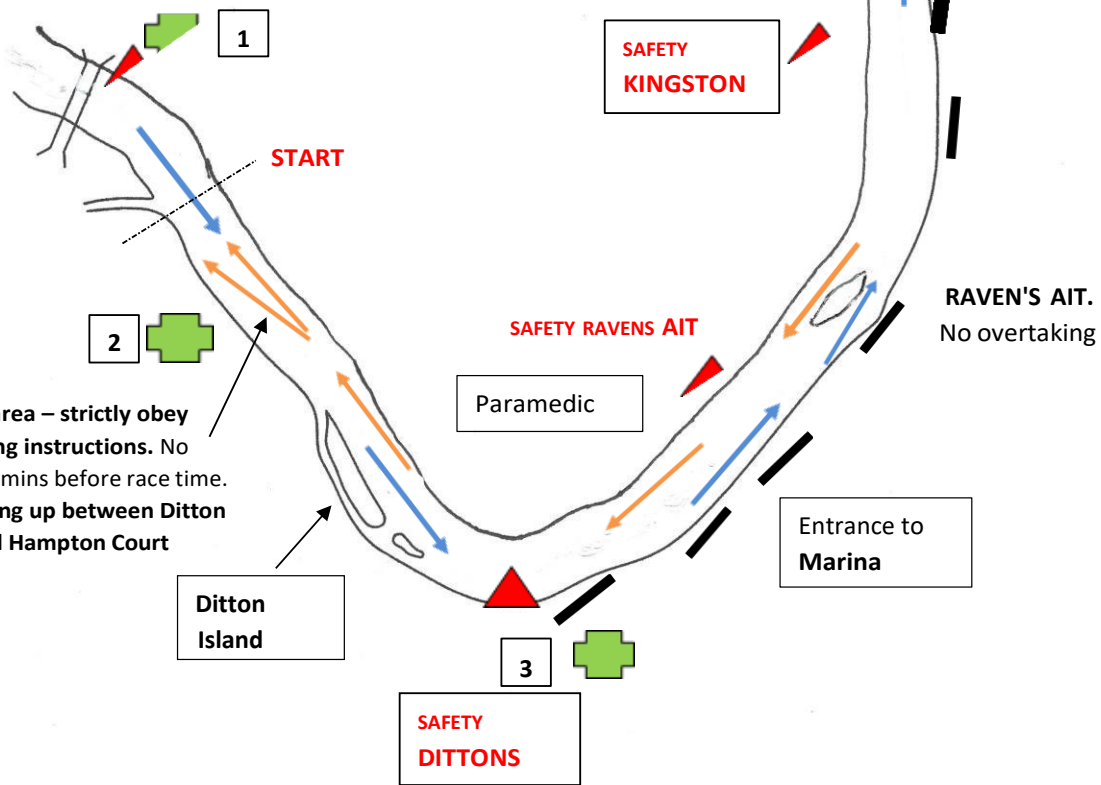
1

SAFETY
KINGSTON

START

RAVEN'S AIT.
No overtaking

2

SAFETY RAVENS AIT

Paramedic

rea – strictly obey ng instructions. No mins before race time. ng up between Ditton l Hampton Court

Entrance to
Marina

Ditton
Island

3

SAFETY
DITTONS